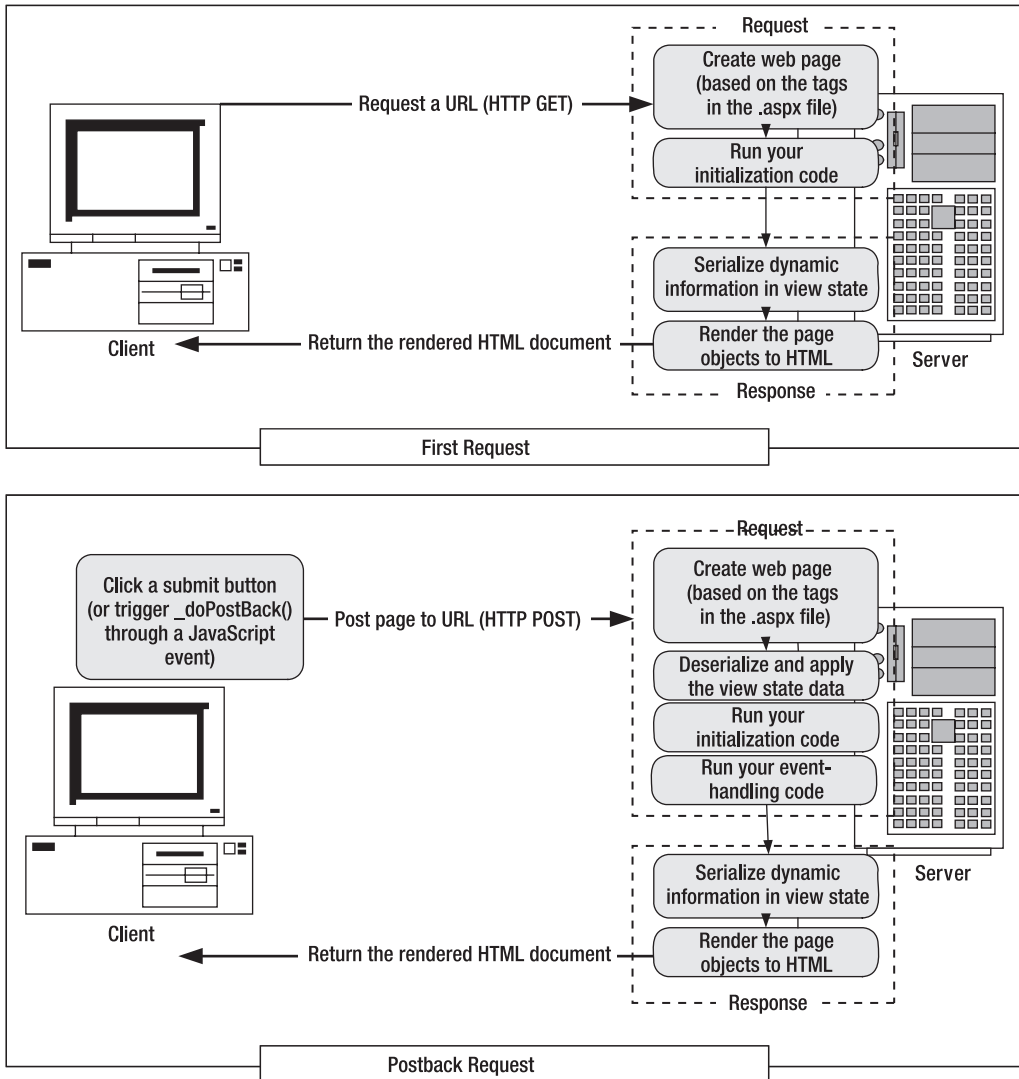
Request

Create web page (based on the tags in the .aspx file)

Request a URL (HTTP GET)

Run your initialization code

Serialize dynamic information in view state

Render the page objects to HTML

Return the rendered HTML document

Client

Server

Response

First Request

Request

Click a submit button (or trigger _doPostBack() through a JavaScript event)

Post page to URL (HTTP POST)

Create web page (based on the tags in the .aspx file)

Deserialize and apply the view state data

Run your initialization code

Run your event-handling code

Serialize dynamic information in view state

Server

Client

Render the page objects to HTML

Return the rendered HTML document

Response

Postback Request